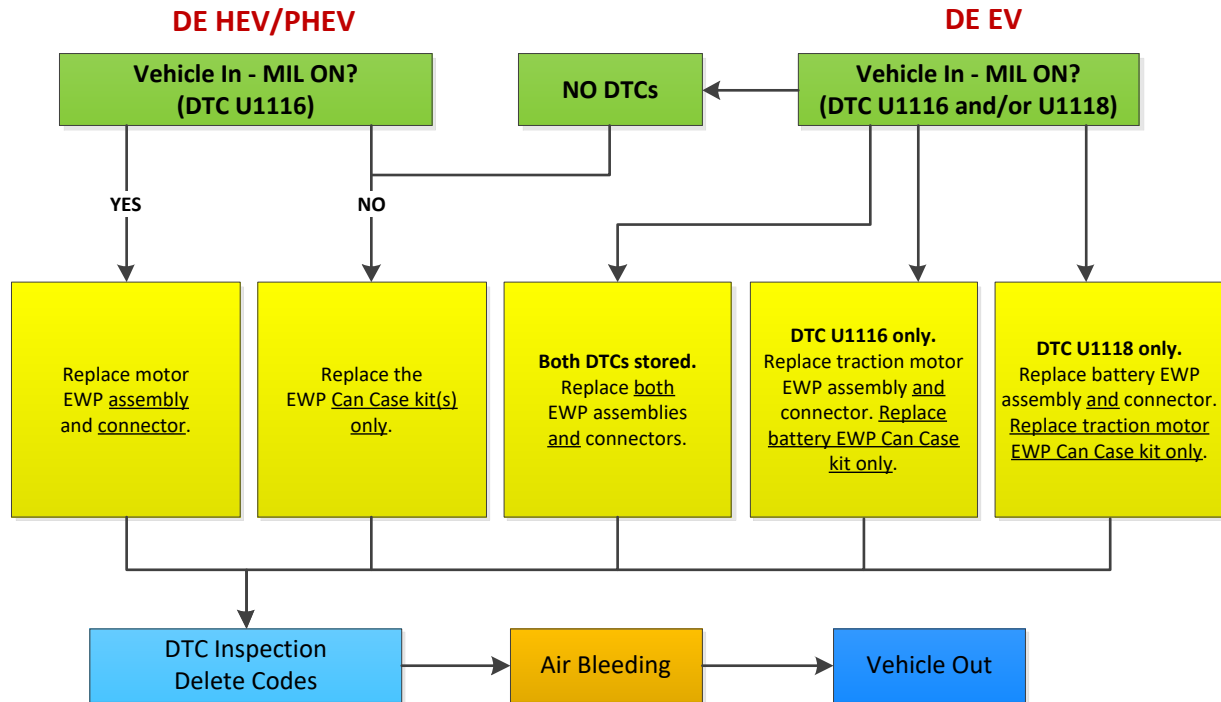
DE HEV/PHEV

DE EV

Vehicle In - MIL ON?
(DTC U1116)

NO DTCs

Vehicle In - MIL ON?
(DTC U1116 and/or U1118)

YES

NO

Replace motor EWP assembly and connector.

Replace the EWP Can Case kit(s) only.

Both DTCs stored. Replace both EWP assemblies and connectors.

DTC U1116 only. Replace traction motor EWP assembly and connector. Replace battery EWP Can Case kit only.

DTC U1118 only. Replace battery EWP assembly and connector. Replace traction motor EWP Can Case kit only.

DTC Inspection
Delete Codes

Air Bleeding

Vehicle Out